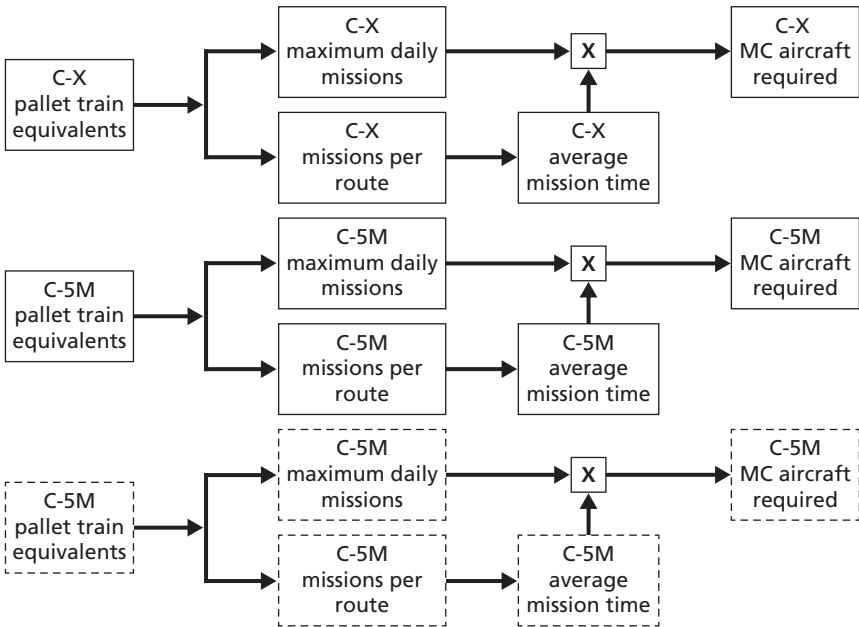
C-X pallet train equivalents

C-X maximum daily missions

C-X missions per route

X

C-X average mission time

C-X MC aircraft required

C-5M pallet train equivalents

C-5M maximum daily missions

C-5M missions per route

X

C-5M average mission time

C-5M MC aircraft required

C-5M pallet train equivalents

C-5M maximum daily missions

C-5M missions per route

X

C-5M average mission time

C-5M MC aircraft required